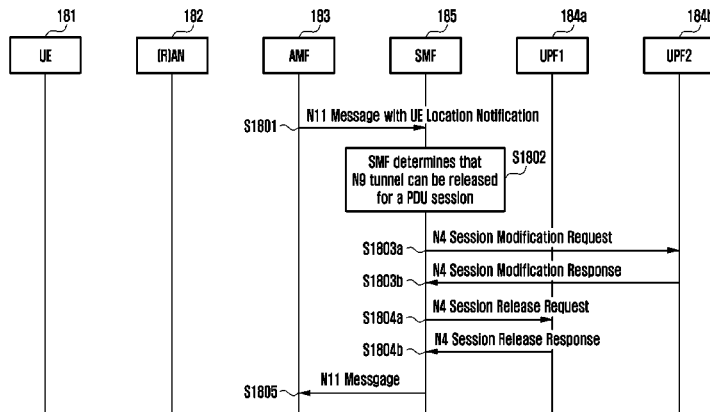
181
182
183
185
184a
184b

UE
(R)AN
AMF
SMF
UPF1
UPF2

S1801
N11 Message with UE Location Notification

SMF determines that N9 tunnel can be released for a PDU session
S1802

S1803a
N4 Session Modification Request
S1803b
N4 Session Modification Response
S1804a
N4 Session Release Request
S1804b
N4 Session Release Response
S1805
N11 Messgage